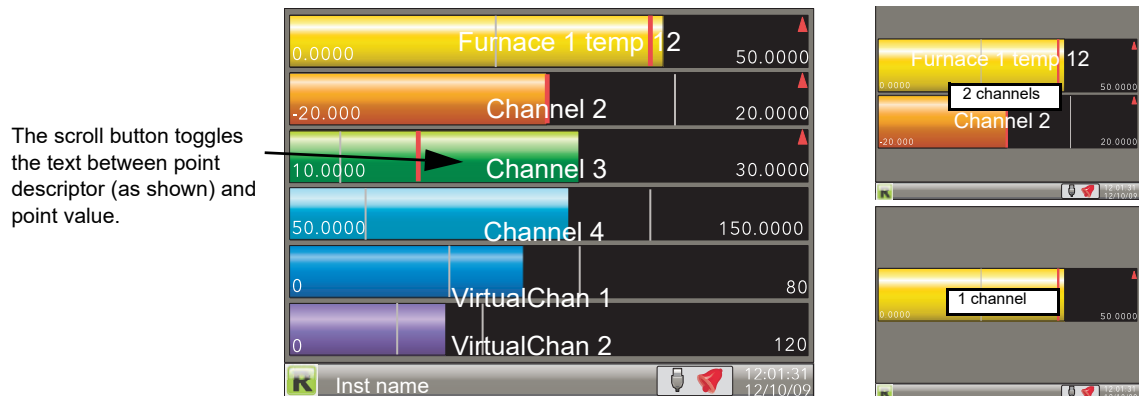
The scroll button toggles the text between point descriptor (as shown) and point value.

0.0000 Furnace 1 temp 12 50.0000

-20.000 Channel 2 20.0000

10.0000 Channel 3 30.0000

50.0000 Channel 4 150.0000

0 VirtualChan 1 80

0 VirtualChan 2 120

Inst name 12:01:31 12/10/09

0.0000 Furnace 1 temp 12 50.0000

2 channels

-20.000 Channel 2 20.0000

12:01:31 12/10/09

1 channel

0.0000 50.0000

12:01:31 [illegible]